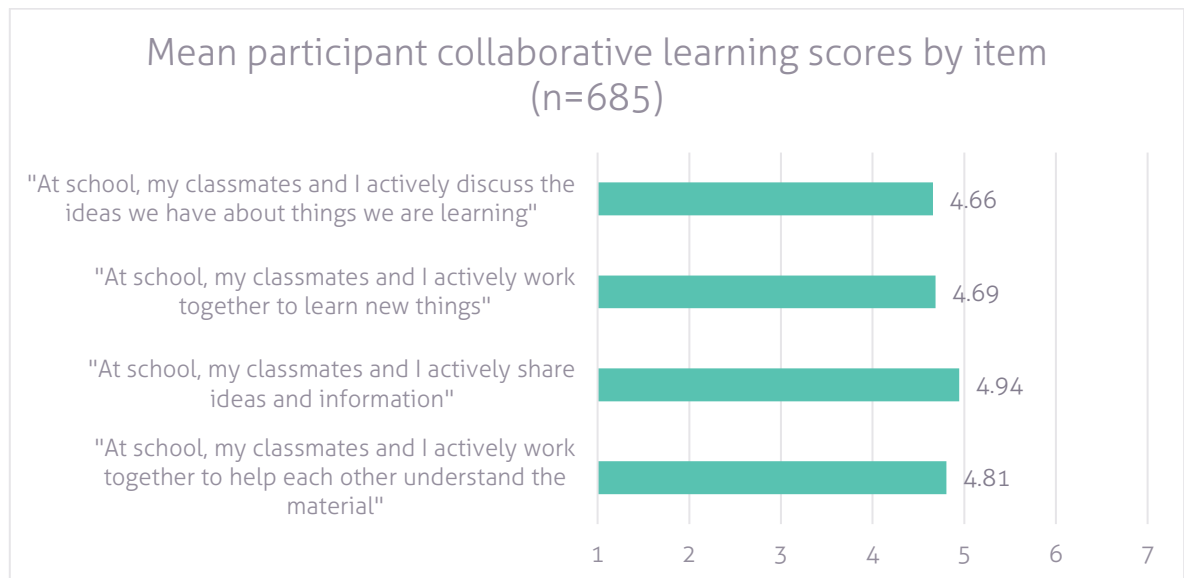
Mean participant collaborative learning scores by item (n=685)

"At school, my classmates and I actively discuss the ideas we have about things we are learning"
4.66

"At school, my classmates and I actively work together to learn new things"
4.69

"At school, my classmates and I actively share ideas and information"
4.94

"At school, my classmates and I actively work together to help each other understand the material"
4.81

1
2
3
4
5
6
7